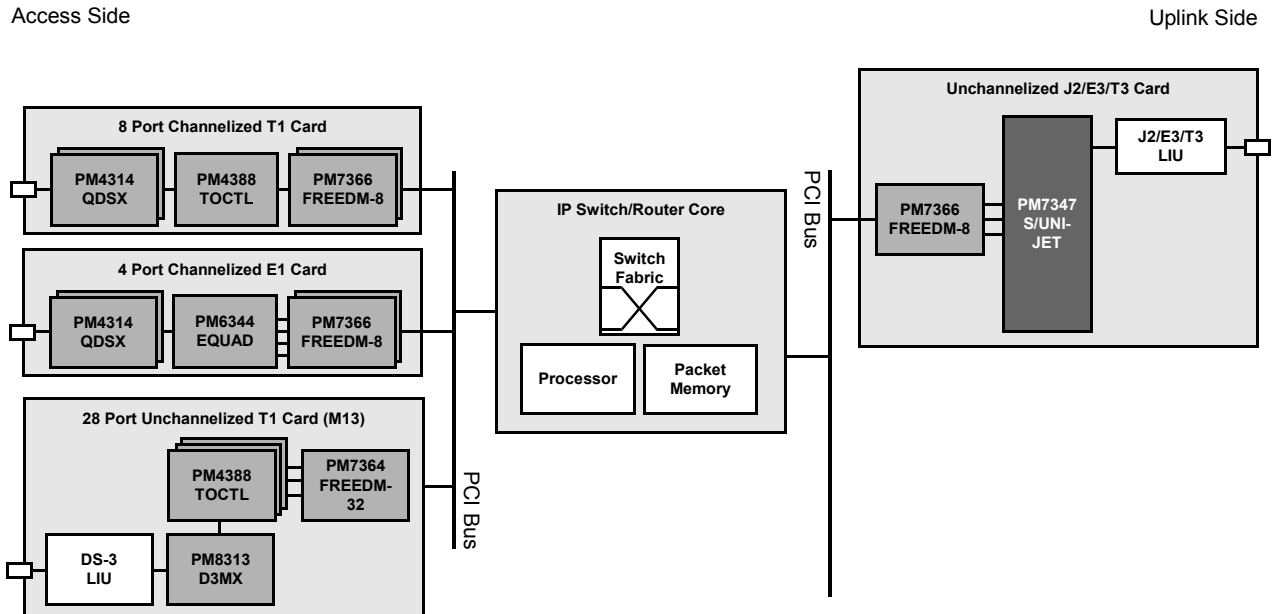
Access Side

Uplink Side

8 Port Channelized T1 Card

PM4314 QDSX

PM4388 TOCTL

PM7366 FREEDM-8

4 Port Channelized E1 Card

PM4314 QDSX

PM6344 EQUAD

PM7366 FREEDM-8

28 Port Unchannelized T1 Card (M13)

PM4388 TOCTL

PM7364 FREEDM-32

DS-3 LIU

PM8313 D3MX

PCI Bus

IP Switch/Router Core

Switch Fabric

Processor

Packet Memory

PCI Bus

Unchannelized J2/E3/T3 Card

PM7366 FREEDM-8

PM7347 S/UNI-JET

J2/E3/T3 LIU